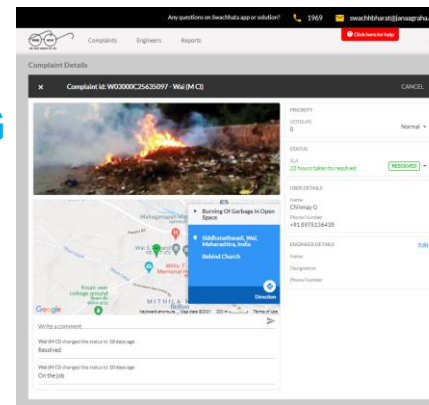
Any questions on Swachhata app or solution? 1969 swachhbharat@janaagraha.

Complaints Engineers Reports

Click here for help

Complaint Details

Complaint id: W03000C25635097 - Wai (M Cl)

CANCEL

PRIORITY
VOTE(UP)
0
Normal

STATUS
SLA
22 hours taken to resolved
RESOLVED

USER DETAILS
Name
Chinmay G
Phone Number
+91 8975136438

ENGINEER DETAILS
Edit
Name
Designation
Phone Number

Burning Of Garbage In Open Space

Siddharthnagar, Wai, Maharashtra, India

Behind Church

Direction

Mahaganpati Mandir

Kisan veer college ground

MITHILA

Google

Keyboard shortcuts Map data ©2021 Terms of Use

Write a comment

Wai (M Cl) changed the status to 10 days ago
Resolved

Wai (M Cl) changed the status to 10 days ago
On the job

G